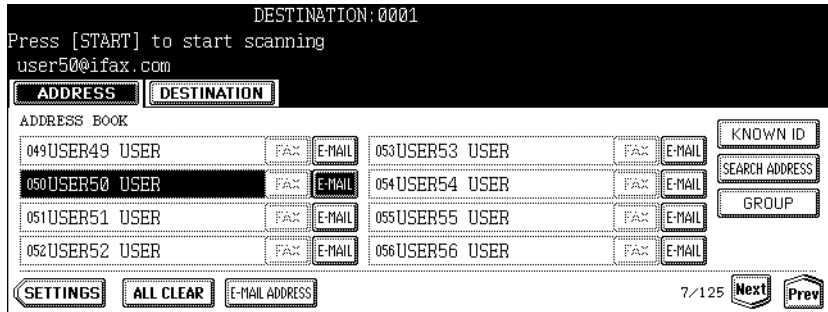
DESTINATION:0001
Press [START] to start scanning
user50@ifax.com

ADDRESS
DESTINATION

ADDRESS BOOK

049USER49 USER FAX E-MAIL
053USER53 USER FAX E-MAIL
050USER50 USER FAX E-MAIL
054USER54 USER FAX E-MAIL
051USER51 USER FAX E-MAIL
055USER55 USER FAX E-MAIL
052USER52 USER FAX E-MAIL
056USER56 USER FAX E-MAIL

KNOWN ID
SEARCH ADDRESS
GROUP

SETTINGS
ALL CLEAR
E-MAIL ADDRESS
7/125
Next
Prev